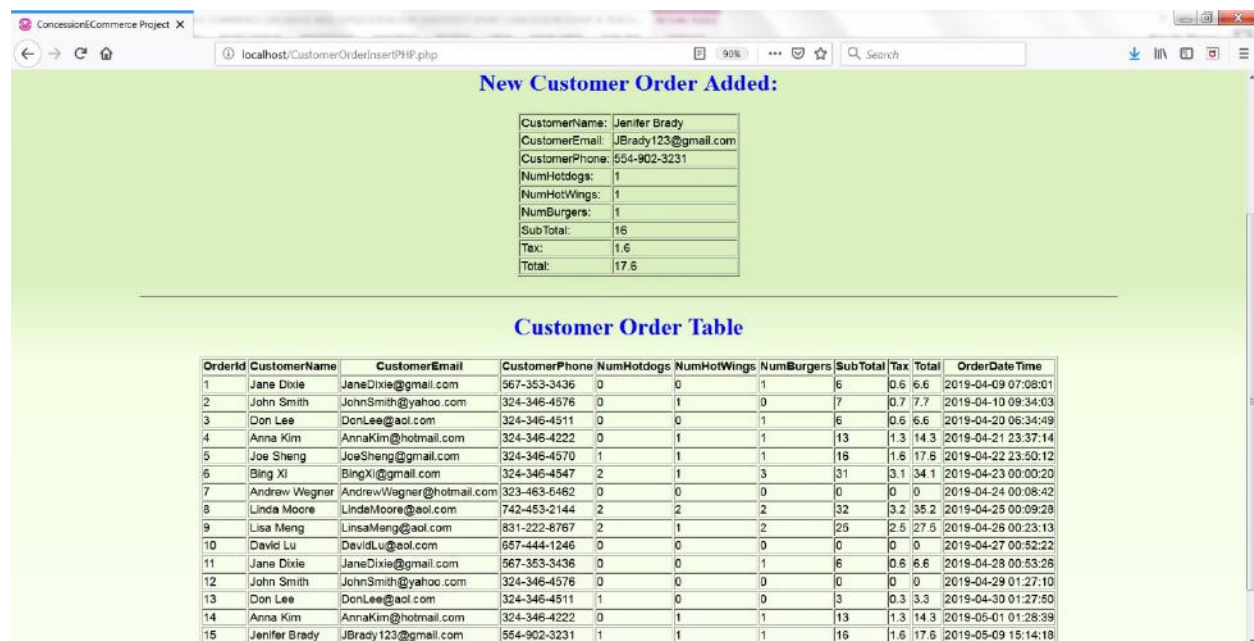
ConcessionECommerce Project ×

localhost/CustomerOrderInsertPHP.php

90%

Search

New Customer Order Added:

| | |
|---|---|
| CustomerName: | Jenifer Brady |
| CustomerEmail: | JBrady123@gmail.com |
| CustomerPhone: | 554-902-3231 |
| NumHotdogs: | 1 |
| NumHotWings: | 1 |
| NumBurgers: | 1 |
| SubTotal: | 16 |
| Tax: | 1.6 |
| Total: | 17.6 |

Customer Order Table

| OrderId | CustomerName | CustomerEmail | CustomerPhone | NumHotdogs | NumHotWings | NumBurgers | SubTotal | Tax | Total | OrderDateTime |
|---|---|---|---|---|---|---|---|---|---|---|
| 1 | Jane Dixie | JaneDixie@gmail.com | 567-353-3436 | 0 | 0 | 1 | 6 | 0.6 | 6.6 | 2019-04-09 07:08:01 |
| 2 | John Smith | JohnSmith@yahoo.com | 324-346-4576 | 0 | 1 | 0 | 7 | 0.7 | 7.7 | 2019-04-10 09:34:03 |
| 3 | Don Lee | DonLee@aol.com | 324-346-4511 | 0 | 0 | 1 | 6 | 0.6 | 6.6 | 2019-04-20 06:34:49 |
| 4 | Anna Kim | AnnaKim@hotmail.com | 324-346-4222 | 0 | 1 | 1 | 13 | 1.3 | 14.3 | 2019-04-21 23:37:14 |
| 5 | Joe Sheng | JoeSheng@gmail.com | 324-346-4570 | 1 | 1 | 1 | 16 | 1.6 | 17.6 | 2019-04-22 23:50:12 |
| 6 | Bing Xi | BingXi@gmail.com | 324-346-4547 | 2 | 1 | 3 | 31 | 3.1 | 34.1 | 2019-04-23 00:00:20 |
| 7 | Andrew Wegner | AndrewWegner@hotmail.com | 323-463-5462 | 0 | 0 | 0 | 0 | 0 | 0 | 2019-04-24 00:08:42 |
| 8 | Linda Moore | LindaMoore@aol.com | 742-453-2144 | 2 | 2 | 2 | 32 | 3.2 | 35.2 | 2019-04-25 00:09:28 |
| 9 | Lisa Meng | LinsaMeng@aol.com | 831-222-8767 | 2 | 1 | 2 | 25 | 2.5 | 27.5 | 2019-04-26 00:23:13 |
| 10 | David Lu | DavidLu@aol.com | 657-444-1246 | 0 | 0 | 0 | 0 | 0 | 0 | 2019-04-27 00:52:22 |
| 11 | Jane Dixie | JaneDixie@gmail.com | 567-353-3436 | 0 | 0 | 1 | 6 | 0.6 | 6.6 | 2019-04-28 00:53:26 |
| 12 | John Smith | JohnSmith@yahoo.com | 324-346-4576 | 0 | 0 | 0 | 0 | 0 | 0 | 2019-04-29 01:27:10 |
| 13 | Don Lee | DonLee@aol.com | 324-346-4511 | 1 | 0 | 0 | 3 | 0.3 | 3.3 | 2019-04-30 01:27:50 |
| 14 | Anna Kim | AnnaKim@hotmail.com | 324-346-4222 | 0 | 1 | 1 | 13 | 1.3 | 14.3 | 2019-05-01 01:28:39 |
| 15 | Jenifer Brady | JBrady123@gmail.com | 554-902-3231 | 1 | 1 | 1 | 16 | 1.6 | 17.6 | 2019-05-09 15:14:18 |